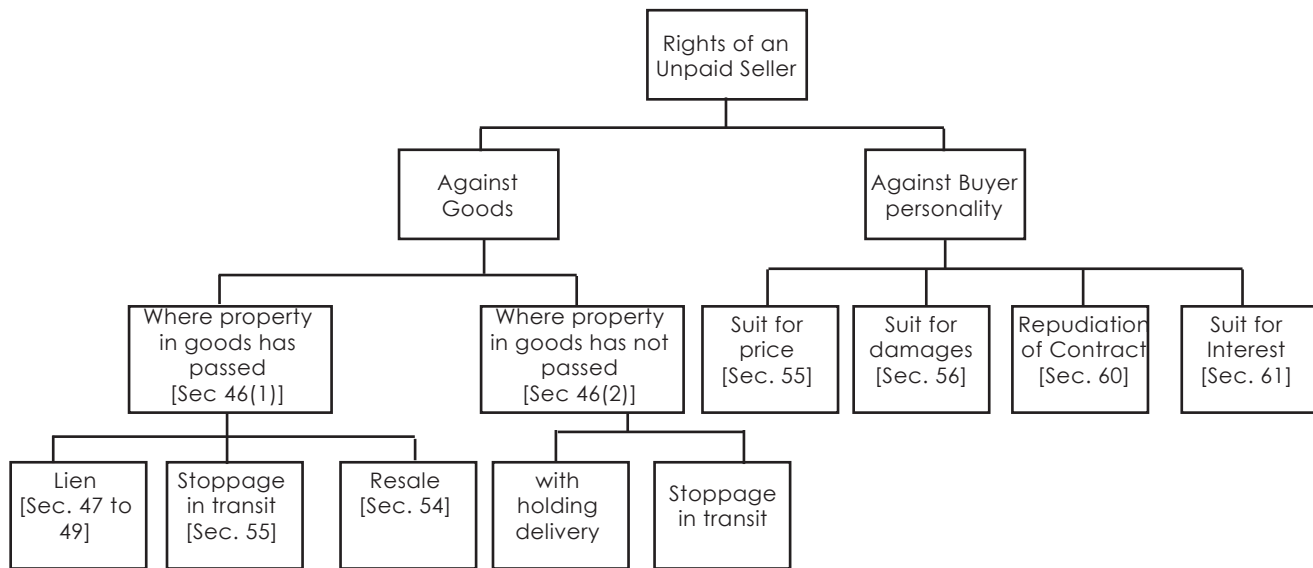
Rights of an Unpaid Seller

Against Goods

Against Buyer personality

Where property in goods has passed [Sec 46(1)]

Where property in goods has not passed [Sec 46(2)]

Suit for price [Sec. 55]

Suit for damages [Sec. 56]

Repudiation of Contract [Sec. 60]

Suit for Interest [Sec. 61]

Lien [Sec. 47 to 49]

Stoppage in transit [Sec. 55]

Resale [Sec. 54]

with holding delivery

Stoppage in transit